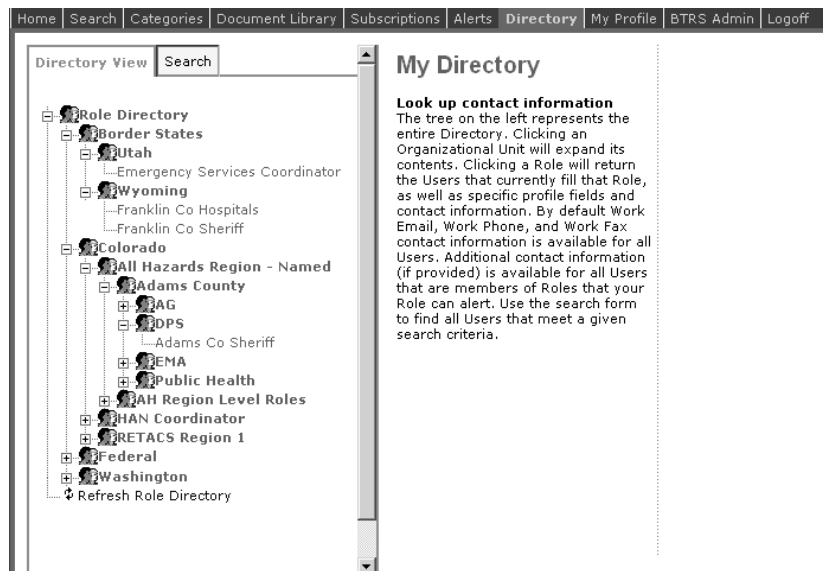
Home | Search | Categories | Document Library | Subscriptions | Alerts | Directory | My Profile | BTRS Admin | Logoff

Directory View | Search

Role Directory
Border States
Utah
Emergency Services Coordinator
Wyoming
Franklin Co Hospitals
Franklin Co Sheriff
Colorado
All Hazards Region - Named
Adams County
AG
DPS
Adams Co Sheriff
EMA
Public Health
AH Region Level Roles
HAN Coordinator
RETACS Region 1
Federal
Washington
Refresh Role Directory

My Directory

Look up contact information
The tree on the left represents the entire Directory. Clicking an Organizational Unit will expand its contents. Clicking a Role will return the Users that currently fill that Role, as well as specific profile fields and contact information. By default Work Email, Work Phone, and Work Fax contact information is available for all Users. Additional contact information (if provided) is available for all Users that are members of Roles that your Role can alert. Use the search form to find all Users that meet a given search criteria.